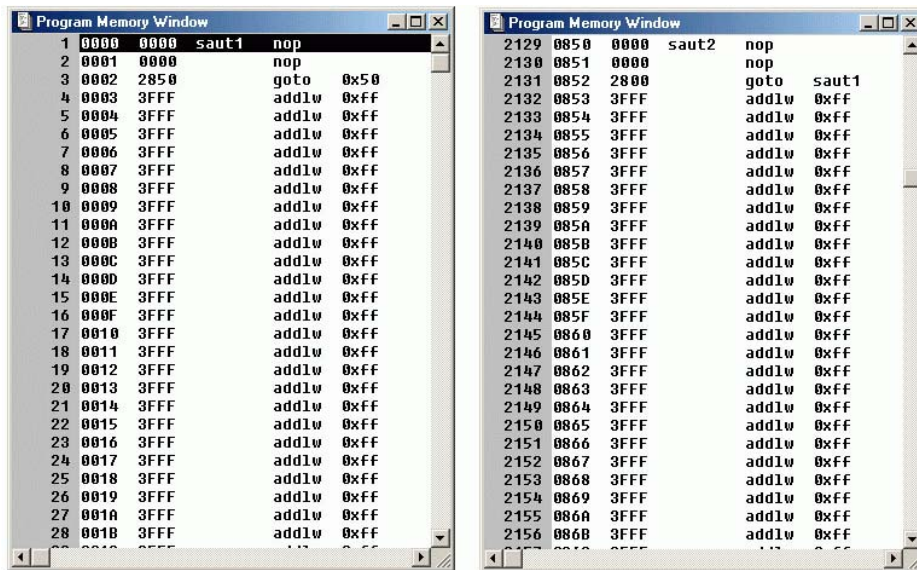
Program Memory Window

| | | | | | |
|---|---|---|---|---|---|
| 1 | 0000 | 0000 | saut1 | nop | |
| 2 | 0001 | 0000 | | nop | |
| 3 | 0002 | 2850 | | goto | 0x50 |
| 4 | 0003 | 3FFF | | addlw | 0xff |
| 5 | 0004 | 3FFF | | addlw | 0xff |
| 6 | 0005 | 3FFF | | addlw | 0xff |
| 7 | 0006 | 3FFF | | addlw | 0xff |
| 8 | 0007 | 3FFF | | addlw | 0xff |
| 9 | 0008 | 3FFF | | addlw | 0xff |
| 10 | 0009 | 3FFF | | addlw | 0xff |
| 11 | 000A | 3FFF | | addlw | 0xff |
| 12 | 000B | 3FFF | | addlw | 0xff |
| 13 | 000C | 3FFF | | addlw | 0xff |
| 14 | 000D | 3FFF | | addlw | 0xff |
| 15 | 000E | 3FFF | | addlw | 0xff |
| 16 | 000F | 3FFF | | addlw | 0xff |
| 17 | 0010 | 3FFF | | addlw | 0xff |
| 18 | 0011 | 3FFF | | addlw | 0xff |
| 19 | 0012 | 3FFF | | addlw | 0xff |
| 20 | 0013 | 3FFF | | addlw | 0xff |
| 21 | 0014 | 3FFF | | addlw | 0xff |
| 22 | 0015 | 3FFF | | addlw | 0xff |
| 23 | 0016 | 3FFF | | addlw | 0xff |
| 24 | 0017 | 3FFF | | addlw | 0xff |
| 25 | 0018 | 3FFF | | addlw | 0xff |
| 26 | 0019 | 3FFF | | addlw | 0xff |
| 27 | 001A | 3FFF | | addlw | 0xff |
| 28 | 001B | 3FFF | | addlw | 0xff |

Program Memory Window

| | | | | | |
|---|---|---|---|---|---|
| 2129 | 0850 | 0000 | saut2 | nop | |
| 2130 | 0851 | 0000 | | nop | |
| 2131 | 0852 | 2800 | | goto | saut1 |
| 2132 | 0853 | 3FFF | | addlw | 0xff |
| 2133 | 0854 | 3FFF | | addlw | 0xff |
| 2134 | 0855 | 3FFF | | addlw | 0xff |
| 2135 | 0856 | 3FFF | | addlw | 0xff |
| 2136 | 0857 | 3FFF | | addlw | 0xff |
| 2137 | 0858 | 3FFF | | addlw | 0xff |
| 2138 | 0859 | 3FFF | | addlw | 0xff |
| 2139 | 085A | 3FFF | | addlw | 0xff |
| 2140 | 085B | 3FFF | | addlw | 0xff |
| 2141 | 085C | 3FFF | | addlw | 0xff |
| 2142 | 085D | 3FFF | | addlw | 0xff |
| 2143 | 085E | 3FFF | | addlw | 0xff |
| 2144 | 085F | 3FFF | | addlw | 0xff |
| 2145 | 0860 | 3FFF | | addlw | 0xff |
| 2146 | 0861 | 3FFF | | addlw | 0xff |
| 2147 | 0862 | 3FFF | | addlw | 0xff |
| 2148 | 0863 | 3FFF | | addlw | 0xff |
| 2149 | 0864 | 3FFF | | addlw | 0xff |
| 2150 | 0865 | 3FFF | | addlw | 0xff |
| 2151 | 0866 | 3FFF | | addlw | 0xff |
| 2152 | 0867 | 3FFF | | addlw | 0xff |
| 2153 | 0868 | 3FFF | | addlw | 0xff |
| 2154 | 0869 | 3FFF | | addlw | 0xff |
| 2155 | 086A | 3FFF | | addlw | 0xff |
| 2156 | 086B | 3FFF | | addlw | 0xff |